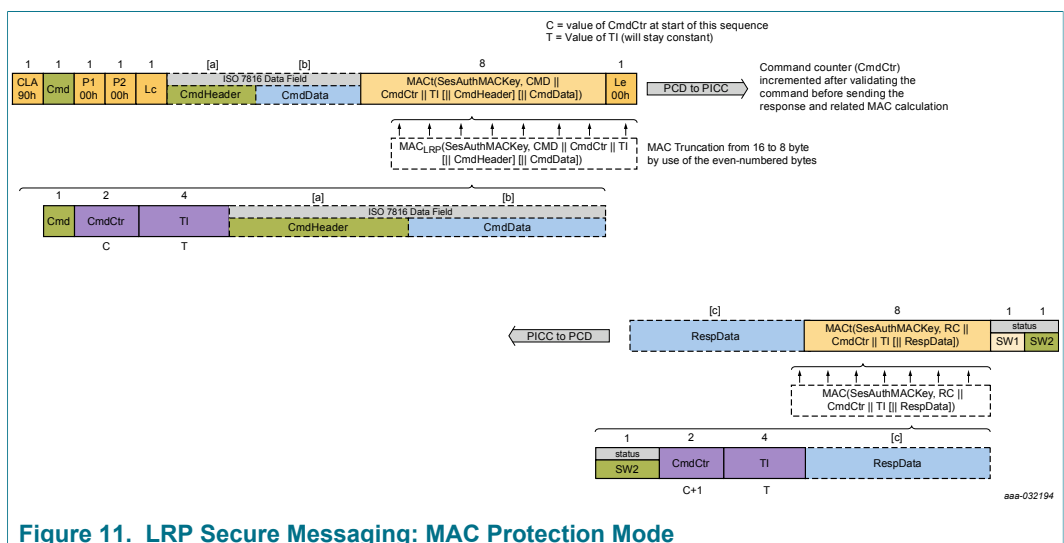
C = value of CmdCtr at start of this sequence
T = Value of TI (will stay constant)

1 1 1 1 1 [a] [b] 8 1

CLA 90h | Cmd | P1 00h | P2 00h | Lc | ISO 7816 Data Field CmdHeader | CmdData | MACt(SesAuthMACKey, CMD || CmdCtr || TI [|| CmdHeader] [|| CmdData]) | Le 00h

PCD to PICC

Command counter (CmdCtr) incremented after validating the command before sending the response and related MAC calculation

MAC$_{LRP}$(SesAuthMACKey, CMD || CmdCtr || TI [|| CmdHeader] [|| CmdData])

MAC Truncation from 16 to 8 byte by use of the even-numbered bytes

1 2 4 [a] [b]

Cmd | CmdCtr | TI | ISO 7816 Data Field CmdHeader | CmdData

C T

[c] 8 1 1

PICC to PCD

RespData | MACt(SesAuthMACKey, RC || CmdCtr || TI [|| RespData]) | status SW1 | SW2

MAC(SesAuthMACKey, RC || CmdCtr || TI [|| RespData])

1 2 4 [c]

status SW2 | CmdCtr | TI | RespData

C+1 T

aaa-032194

Figure 11. LRP Secure Messaging: MAC Protection Mode